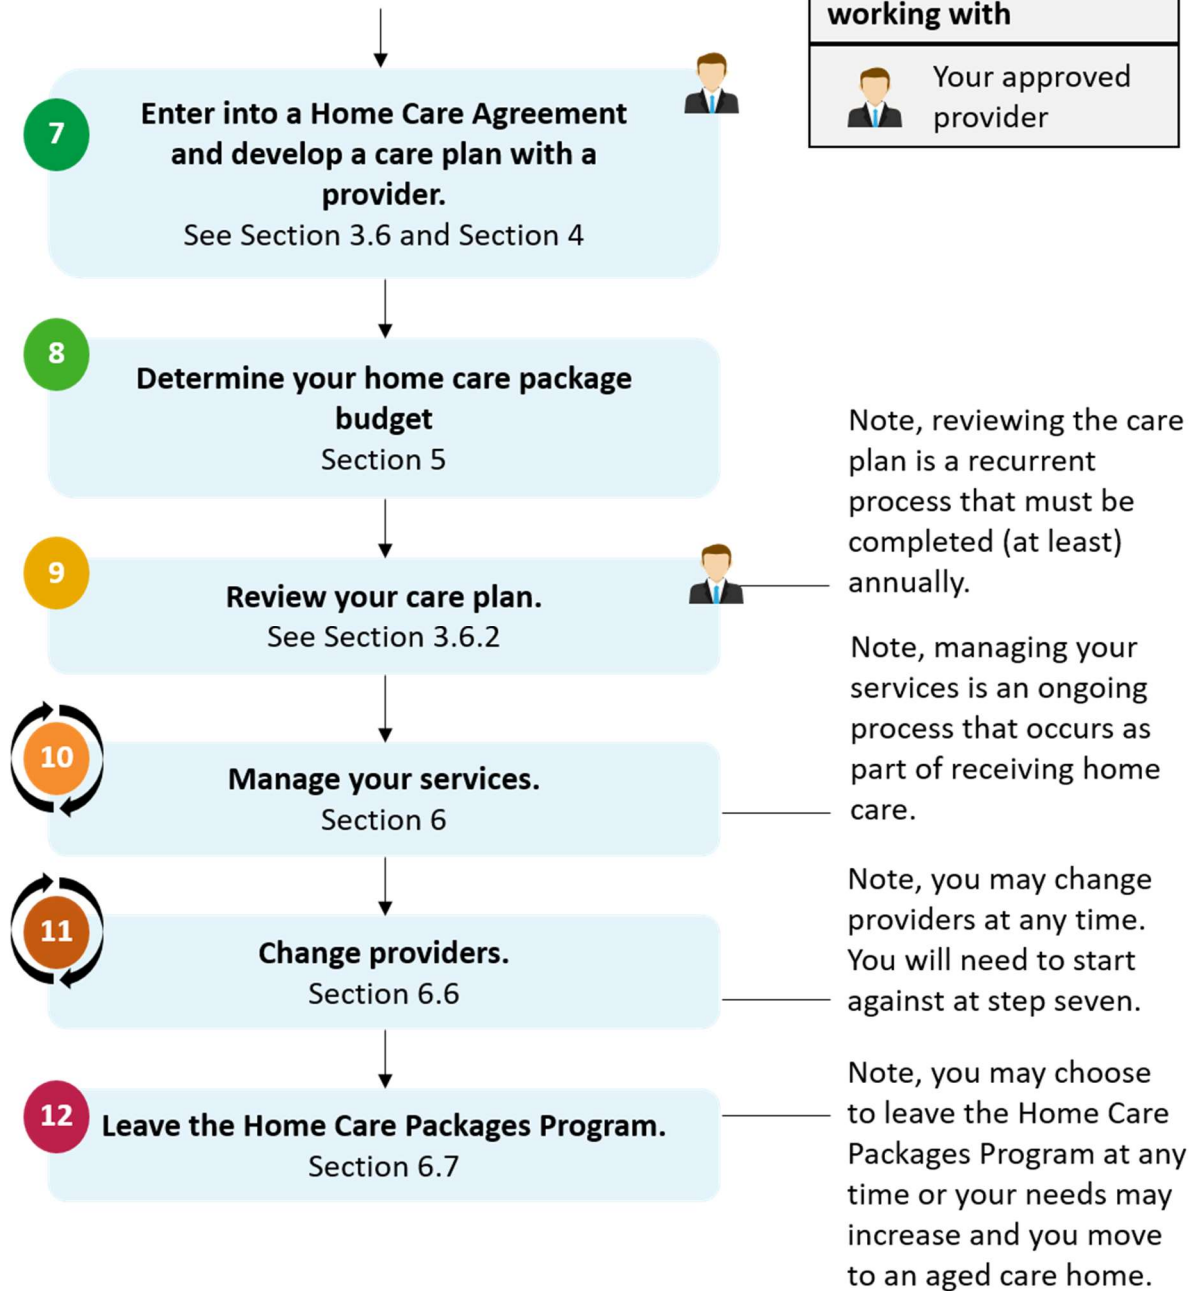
working with

Your approved provider

7

Enter into a Home Care Agreement and develop a care plan with a provider.
See Section 3.6 and Section 4

8

Determine your home care package budget
Section 5

Note, reviewing the care plan is a recurrent process that must be completed (at least) annually.

9

Review your care plan.
See Section 3.6.2

Note, managing your services is an ongoing process that occurs as part of receiving home care.

10

Manage your services.
Section 6

Note, you may change providers at any time. You will need to start against at step seven.

11

Change providers.
Section 6.6

Note, you may choose to leave the Home Care Packages Program at any time or your needs may increase and you move to an aged care home.

12

Leave the Home Care Packages Program.
Section 6.7